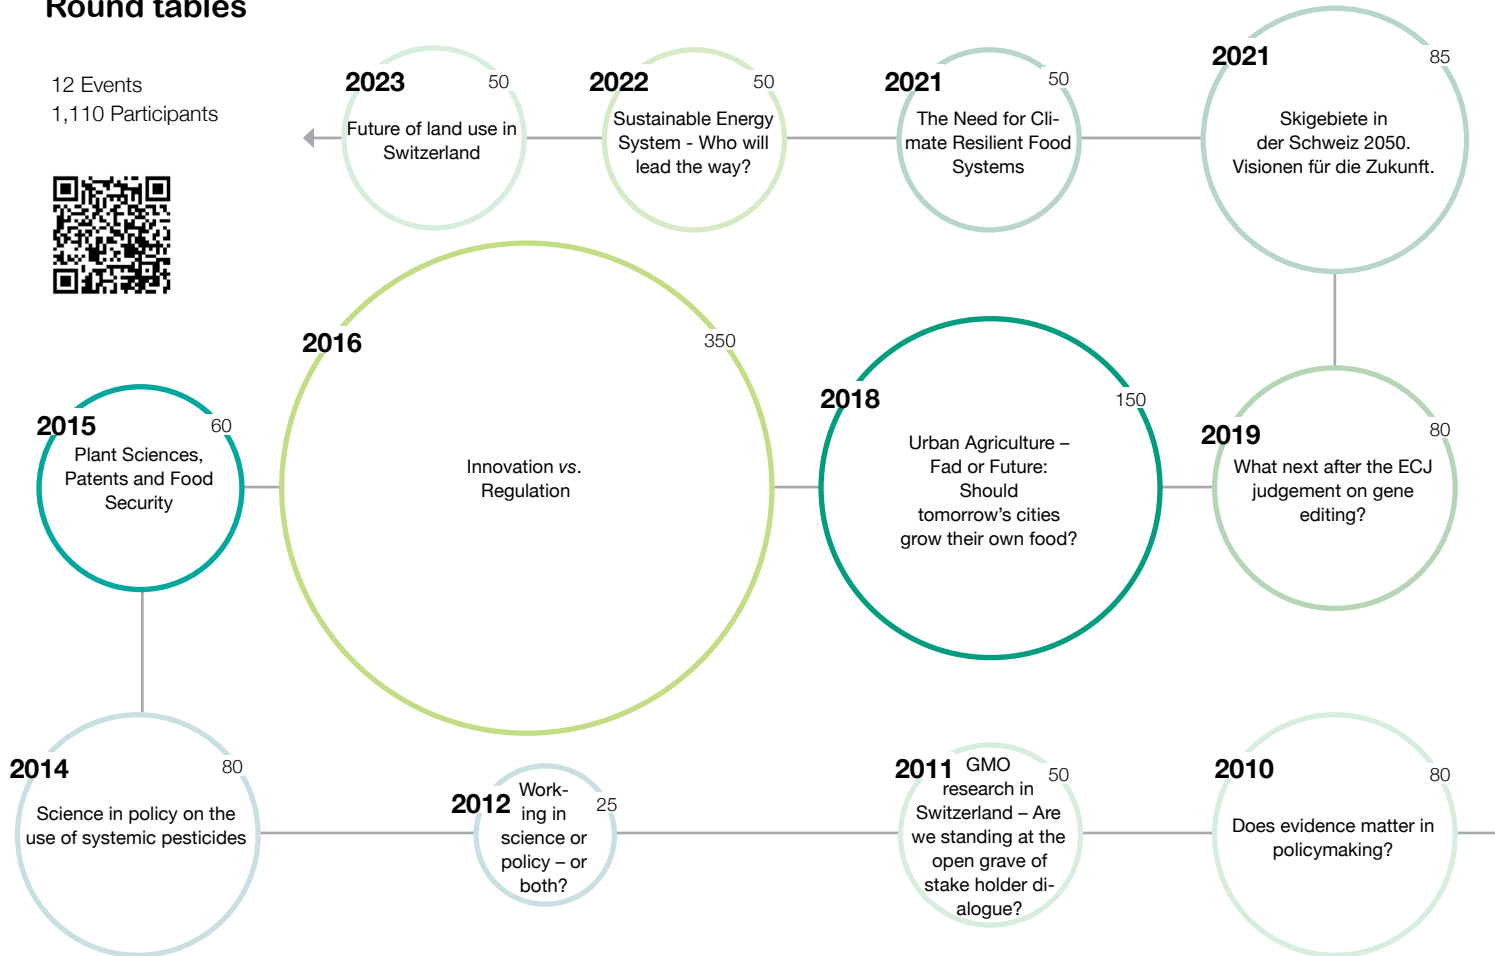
Round tables

12 Events
1,110 Participants

2023 50
Future of land use in Switzerland

2022 50
Sustainable Energy System - Who will lead the way?

2021 50
The Need for Climate Resilient Food Systems

2021 85
Skigebiete in der Schweiz 2050. Visionen für die Zukunft.

2016 350
Innovation *vs.* Regulation

2015 60
Plant Sciences, Patents and Food Security

2018 150
Urban Agriculture – Fad or Future: Should tomorrow's cities grow their own food?

2019 80
What next after the ECJ judgement on gene editing?

2014 80
Science in policy on the use of systemic pesticides

2012 25
Working in science or policy – or both?

2011 50
GMO research in Switzerland – Are we standing at the open grave of stake holder dialogue?

2010 80
Does evidence matter in policymaking?